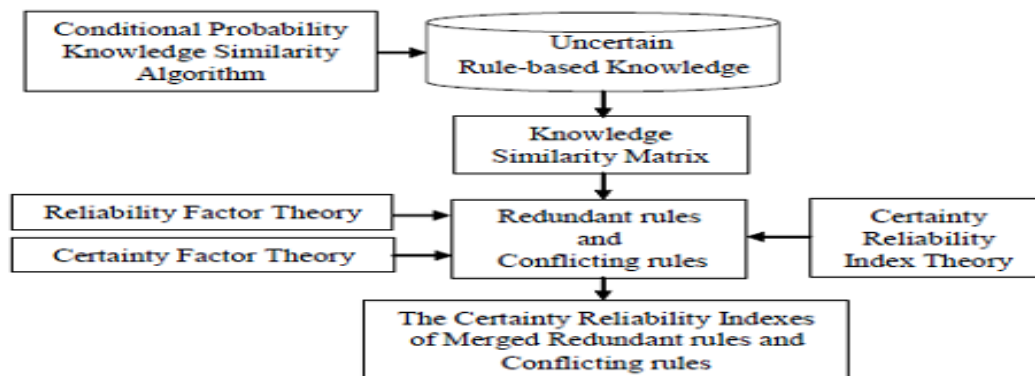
Conditional Probability Knowledge Similarity Algorithm

Uncertain Rule-based Knowledge

Knowledge Similarity Matrix

Reliability Factor Theory

Certainty Factor Theory

Redundant rules and Conflicting rules

Certainty Reliability Index Theory

The Certainty Reliability Indexes of Merged Redundant rules and Conflicting rules